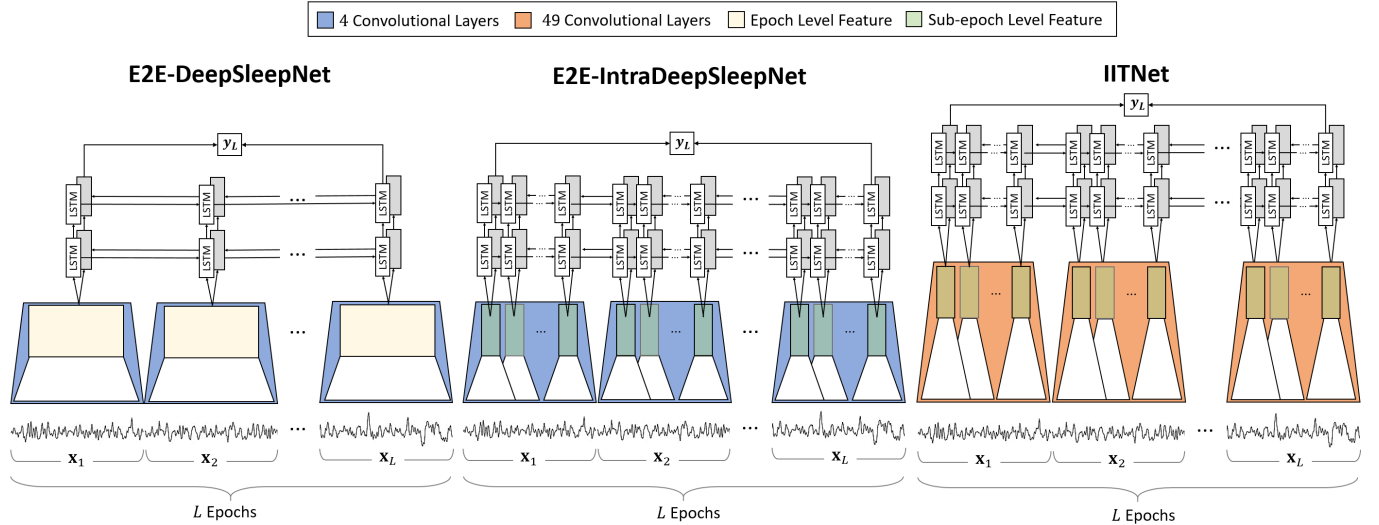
4 Convolutional Layers 49 Convolutional Layers Epoch Level Feature Sub-epoch Level Feature

E2E-DeepSleepNet

$y_L$

LSTM LSTM LSTM ...

LSTM LSTM LSTM ...

...

...

$\mathbf{x}_1$ $\mathbf{x}_2$ $\mathbf{x}_L$

$L$ Epochs

E2E-IntraDeepSleepNet

$y_L$

LSTM LSTM LSTM LSTM LSTM LSTM ... LSTM LSTM LSTM

LSTM LSTM LSTM LSTM LSTM LSTM ... LSTM LSTM LSTM

... ... ... ...

...

$\mathbf{x}_1$ $\mathbf{x}_2$ $\mathbf{x}_L$

$L$ Epochs

IITNet

$y_L$

LSTM LSTM LSTM LSTM LSTM LSTM ... LSTM LSTM LSTM

LSTM LSTM LSTM LSTM LSTM LSTM ... LSTM LSTM LSTM

... ... ... ...

...

$\mathbf{x}_1$ $\mathbf{x}_2$ $\mathbf{x}_L$

$L$ Epochs